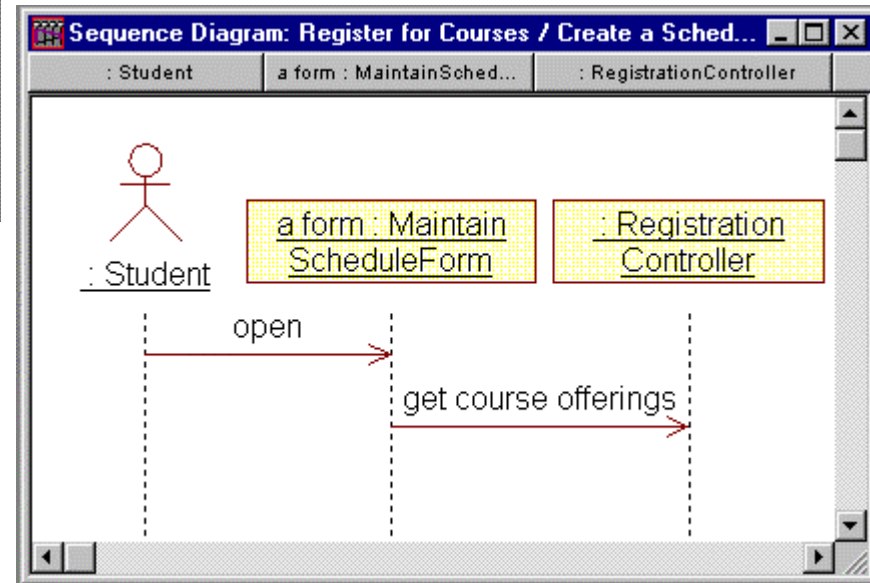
Sequence Diagram: Register for Courses / Create a Sched...

: Student | a form : MaintainSched... | : RegistrationController

: Student

a form : Maintain ScheduleForm

: Registration Controller

open

get course offerings